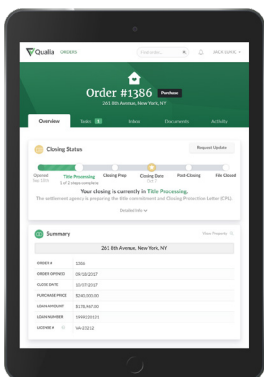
Qualia ORDERS

Find order...

JACK GAYLE

Order #1386 Purchase

261 8th Avenue, New York, NY

Overview

Tasks 5

Inbox

Documents

Activity

Closing Status

Request Update

Opened Sep 10th

Title Processing 1 of 2 steps complete

Closing Prep

Closing Date

Post-Closing

File Closed

Your closing is currently in Title Processing.

The settlement agency is preparing the title commitment and Closing Protection Letter (CPL).

Detailed Info

Summary

Show Property

261 8th Avenue, New York, NY

| ORDER # | 1386 |
|---|---|
| ORDER OPENED | 09/10/2017 |
| CLOSE DATE | 10/17/2017 |
| PURCHASE PRICE | $240,000.00 |
| LOAN AMOUNT | $178,987.00 |
| LOAN NUMBER | 5490224121 |
| LICENSE # | VA-23212 |